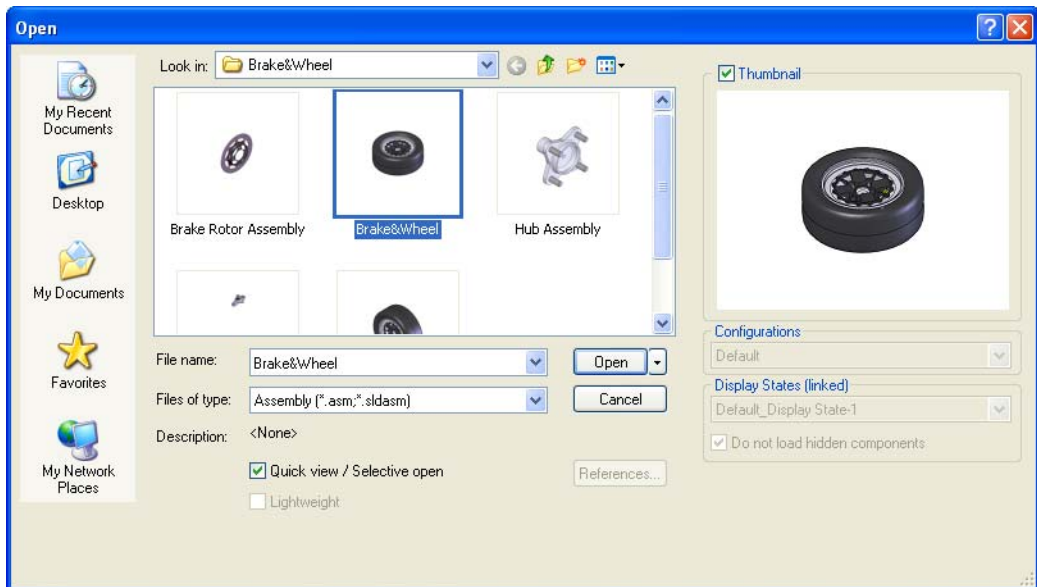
Open

My Recent Documents

Desktop

My Documents

Favorites

My Network Places

Look in: Brake&Wheel

Brake Rotor Assembly

Brake&Wheel

Hub Assembly

File name: Brake&Wheel

Open

Files of type: Assembly (*.asm;*.sldasm)

Cancel

Description: <None>

Quick view / Selective open

References...

Lightweight

Thumbnail

Configurations

Default

Display States (linked)

Default_Display State-1

Do not load hidden components